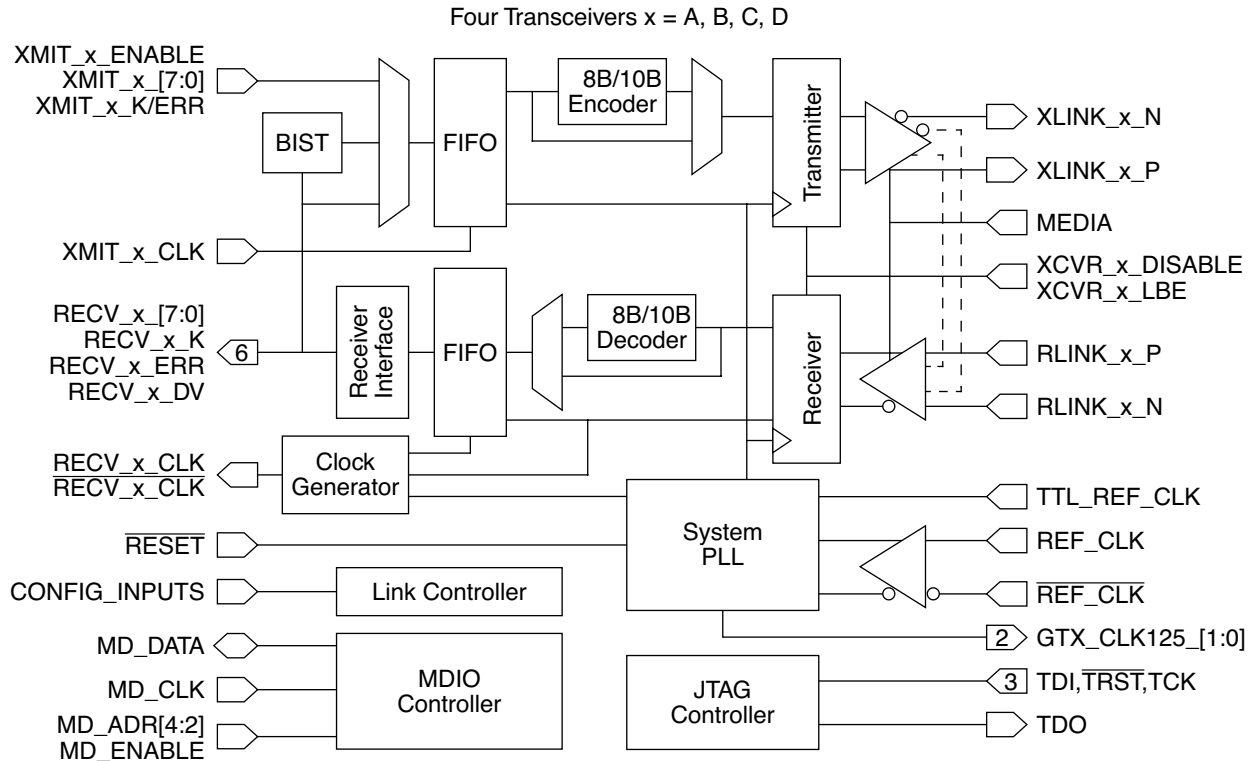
Four Transceivers x = A, B, C, D

XMIT_x_ENABLE
XMIT_x_[7:0]
XMIT_x_K/ERR

BIST

FIFO

8B/10B Encoder

Transmitter

XLINK_x_N

XLINK_x_P

MEDIA

XMIT_x_CLK

XCVR_x_DISABLE
XCVR_x_LBE

RECV_x_[7:0]
RECV_x_K
RECV_x_ERR
RECV_x_DV

6

Receiver Interface

FIFO

8B/10B Decoder

Receiver

RLINK_x_P

RLINK_x_N

$\overline{\text{RECV\_x\_CLK}}$
$\overline{\text{RECV\_x\_CLK}}$

Clock Generator

System PLL

TTL_REF_CLK

$\overline{\text{RESET}}$

REF_CLK

CONFIG_INPUTS

Link Controller

$\overline{\text{REF\_CLK}}$

2

GTX_CLK125_[1:0]

MD_DATA

MD_CLK

MDIO Controller

JTAG Controller

3

TDI,$\overline{\text{TRST}}$,TCK

MD_ADR[4:2]
MD_ENABLE

TDO